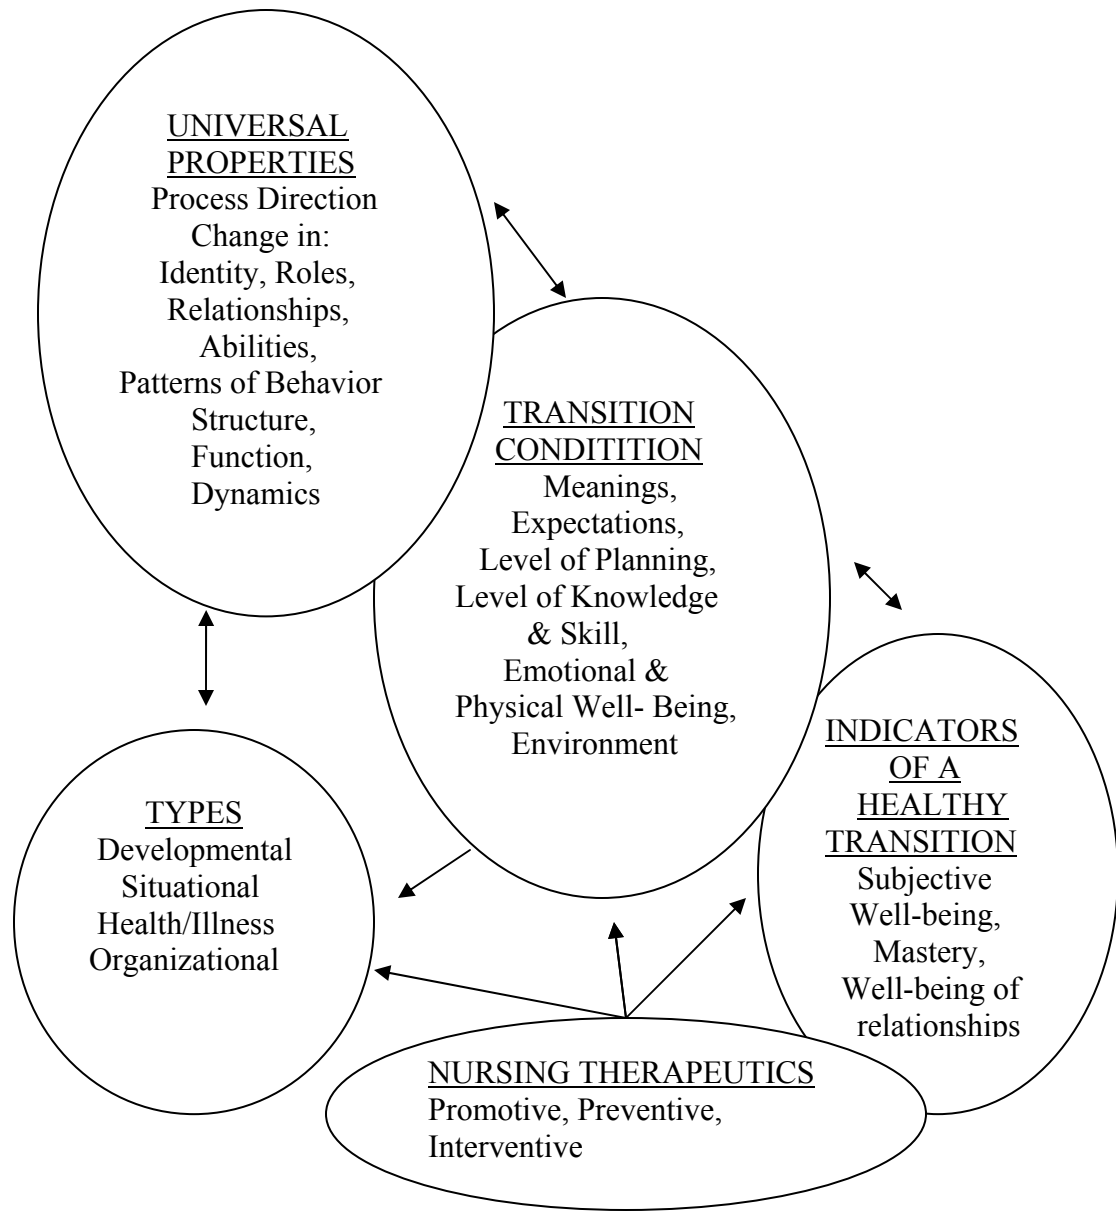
UNIVERSAL PROPERTIES
Process Direction
Change in:
Identity, Roles,
Relationships,
Abilities,
Patterns of Behavior
Structure,
Function,
Dynamics

TRANSITION CONDITITION
Meanings,
Expectations,
Level of Planning,
Level of Knowledge & Skill,
Emotional & Physical Well- Being,
Environment

TYPES
Developmental
Situational
Health/Illness
Organizational

INDICATORS OF A HEALTHY TRANSITION
Subjective Well-being,
Mastery,
Well-being of relationships

NURSING THERAPEUTICS
Promotive, Preventive,
Interventive